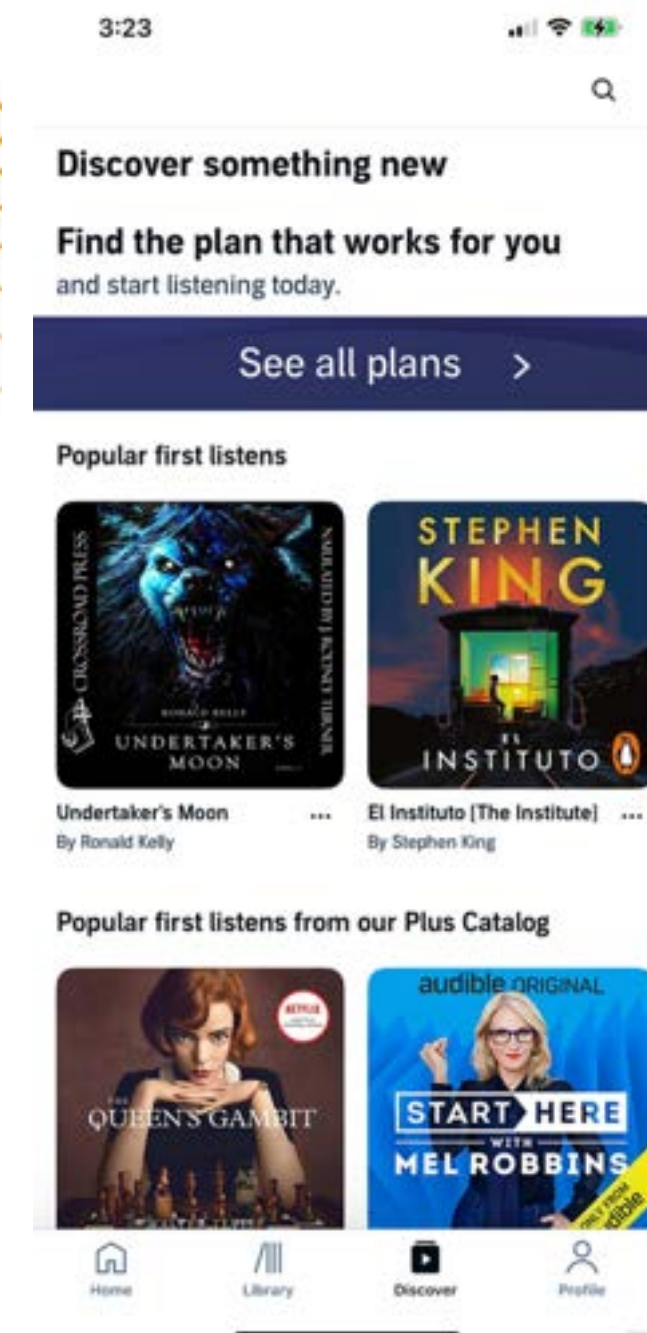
3:23

Discover something new

Find the plan that works for you
and start listening today.

See all plans >

Popular first listens

CROSSROAD PRESS
NARRATED BY RODNEY TURNER
RONALD KELLY
UNDERTAKER'S MOON

STEPHEN KING
EL INSTITUTO

Undertaker's Moon ...
By Ronald Kelly

El Instituto [The Institute] ...
By Stephen King

Popular first listens from our Plus Catalog

NETFLIX
THE QUEEN'S GAMBIT

audible ORIGINAL
START HERE WITH MEL ROBBINS
ONLY FROM audible

Home
Library
Discover
Profile